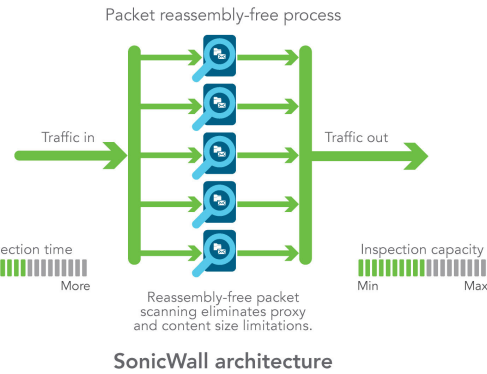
Packet reassembly-free process

Traffic in

Traffic out

ection time

More

Inspection capacity

Min

Max

Reassembly-free packet scanning eliminates proxy and content size limitations.

SonicWall architecture